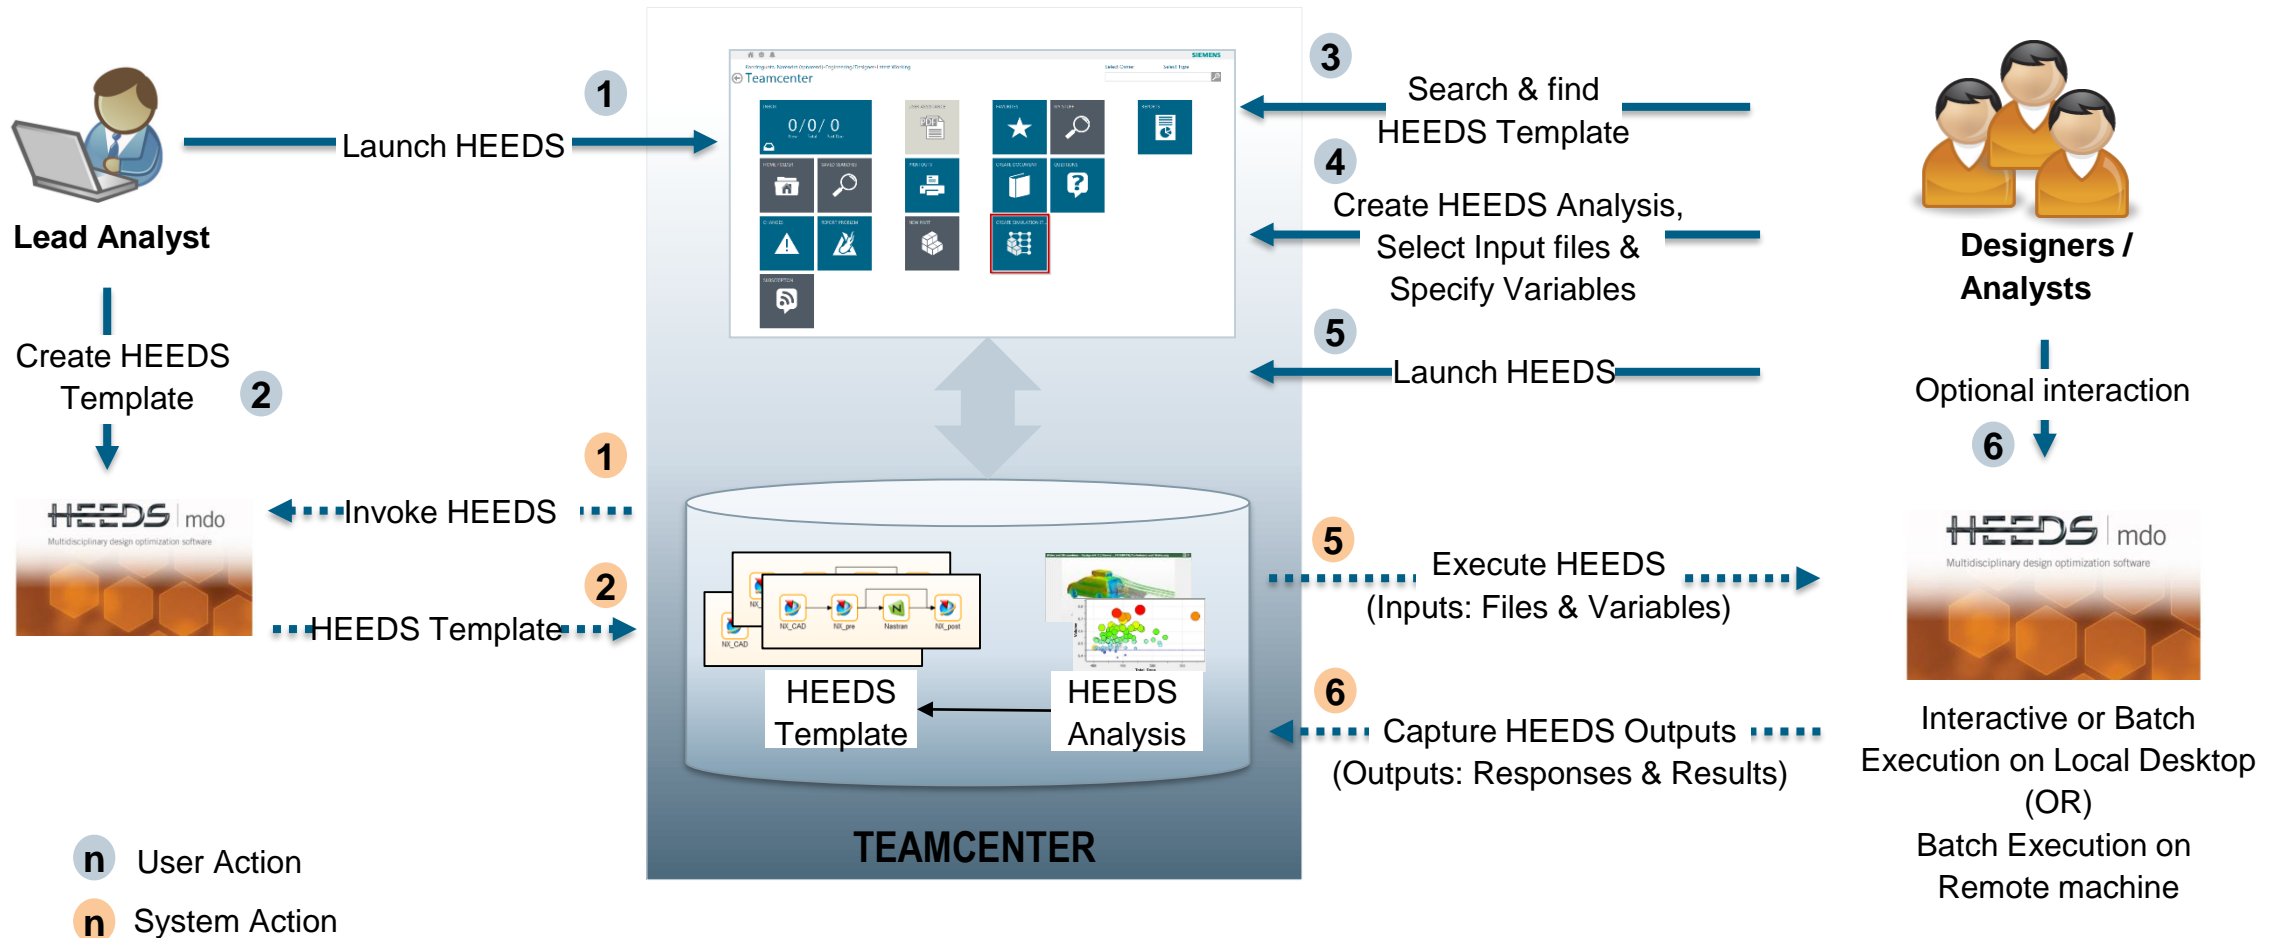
Lead Analyst

Launch HEEDS

1

Create HEEDS Template

2

HEEDS mdo
Multidisciplinary design optimization software

1

Invoke HEEDS

2

HEEDS Template

SIEMENS
Teamcenter

0/0/0

NX_CAD
NX_pre
Nastran
NX_post
NX_CAD

HEEDS Template

HEEDS Analysis

TEAMCENTER

3

Search & find HEEDS Template

4

Create HEEDS Analysis, Select Input files & Specify Variables

5

Launch HEEDS

5

Execute HEEDS (Inputs: Files & Variables)

6

Capture HEEDS Outputs (Outputs: Responses & Results)

Designers / Analysts

Optional interaction

6

HEEDS mdo
Multidisciplinary design optimization software

Interactive or Batch Execution on Local Desktop (OR) Batch Execution on Remote machine

n User Action

n System Action